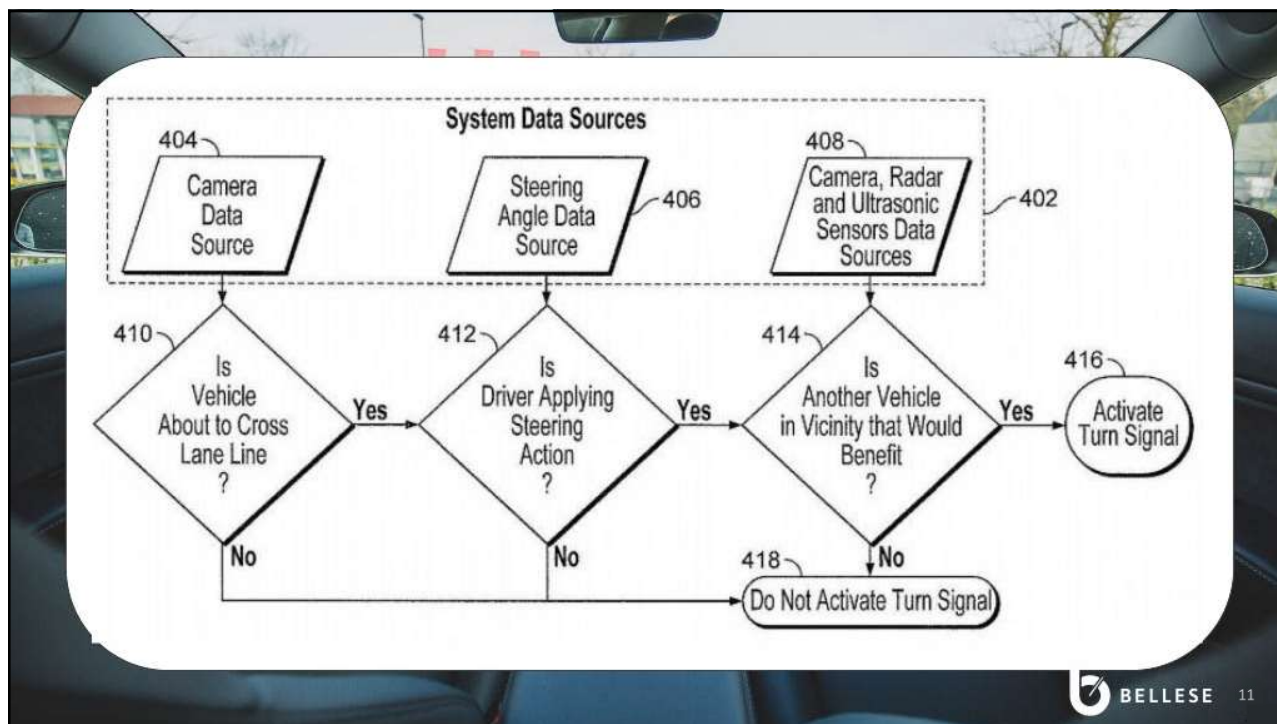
System Data Sources

404

Camera Data Source

Steering Angle Data Source

406

408

Camera, Radar and Ultrasonic Sensors Data Sources

402

410

Is Vehicle About to Cross Lane Line ?

Yes

412

Is Driver Applying Steering Action ?

Yes

414

Is Another Vehicle in Vicinity that Would Benefit ?

Yes

416

Activate Turn Signal

No

No

No

418

Do Not Activate Turn Signal

BELLESE 11